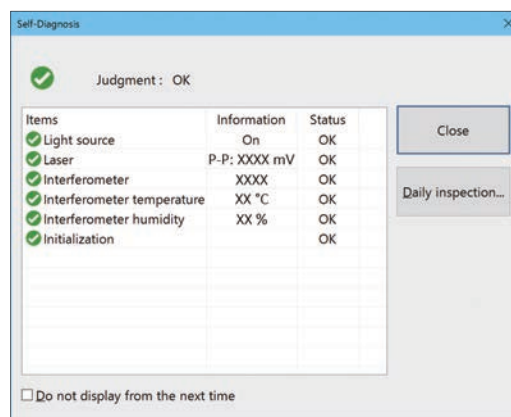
Self-Diagnosis

×

Judgment : OK

| Items | Information | Status |
|---|---|---|
| Light source | On | OK |
| Laser | P-P: XXXX mV | OK |
| Interferometer | XXXX | OK |
| Interferometer temperature | XX °C | OK |
| Interferometer humidity | XX % | OK |
| Initialization | | OK |

Close

Daily inspection...

☐ Do not display from the next time